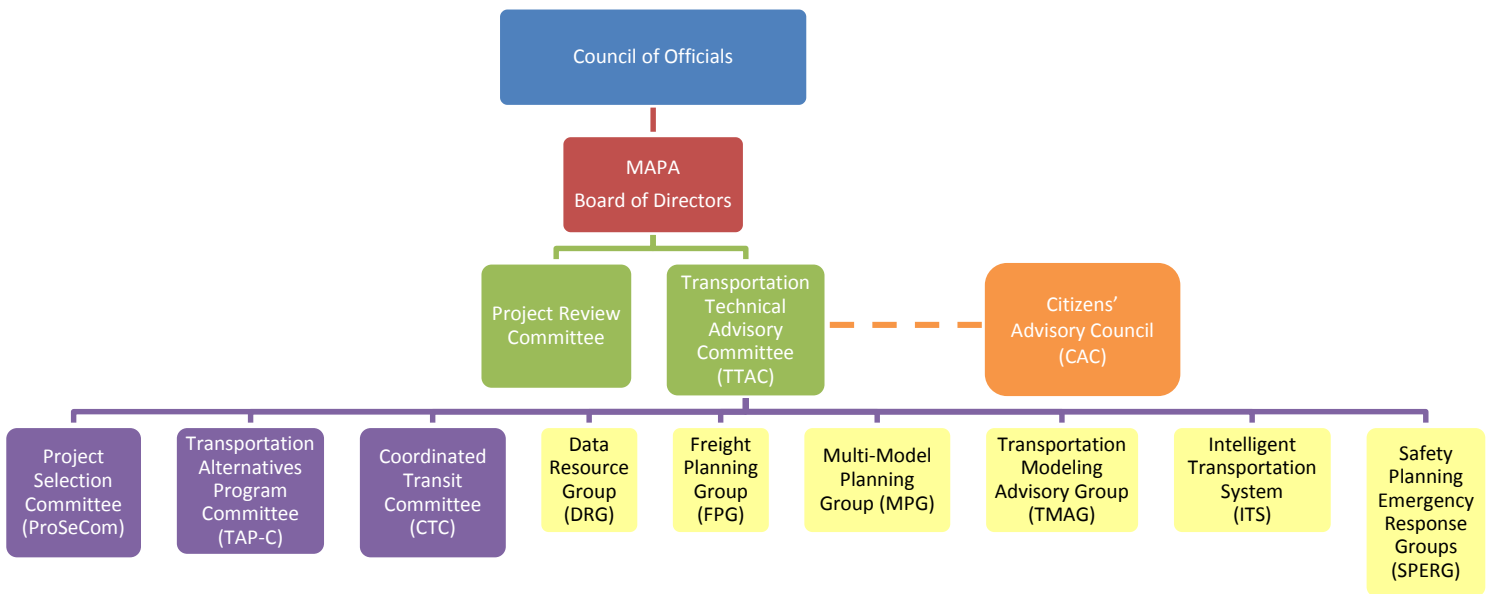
Council of Officials

MAPA
Board of Directors

Project Review Committee

Transportation Technical Advisory Committee (TTAC)

Citizens' Advisory Council (CAC)

Project Selection Committee (ProSeCom)

Transportation Alternatives Program Committee (TAP-C)

Coordinated Transit Committee (CTC)

Data Resource Group (DRG)

Freight Planning Group (FPG)

Multi-Model Planning Group (MPG)

Transportation Modeling Advisory Group (TMAG)

Intelligent Transportation System (ITS)

Safety Planning Emergency Response Groups (SPERG)